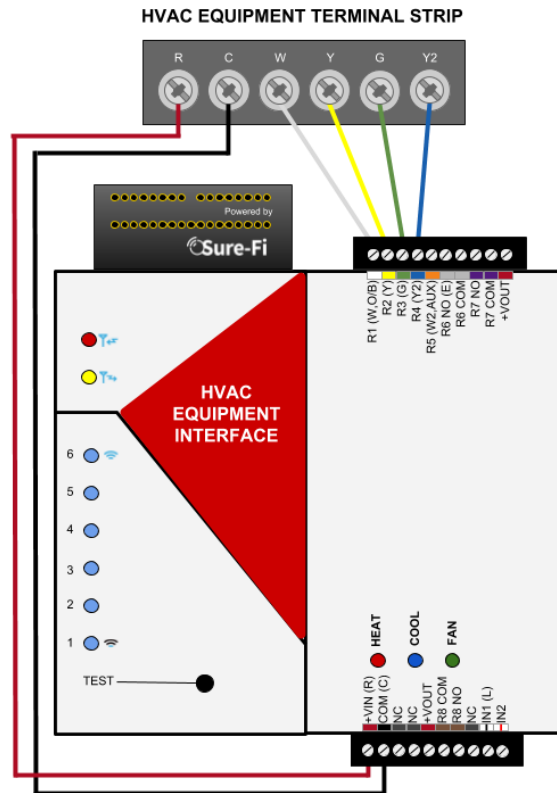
HVAC EQUIPMENT TERMINAL STRIP

R C W Y G Y2

Powered by
Sure-Fi

R1 (W,O/B)
R2 (Y)
R3 (G)
R4 (Y2)
R5 (W2,AUX)
R6 NO (E)
R6 COM
R7 NO
R7 COM
+VOUT

HVAC EQUIPMENT INTERFACE

6
5
4
3
2
1

TEST

HEAT
COOL
FAN

+VIN (R)
COM (C)
NC
NC
+VOUT
R8 COM
R8 NO
NC
IN1 (L)
IN2